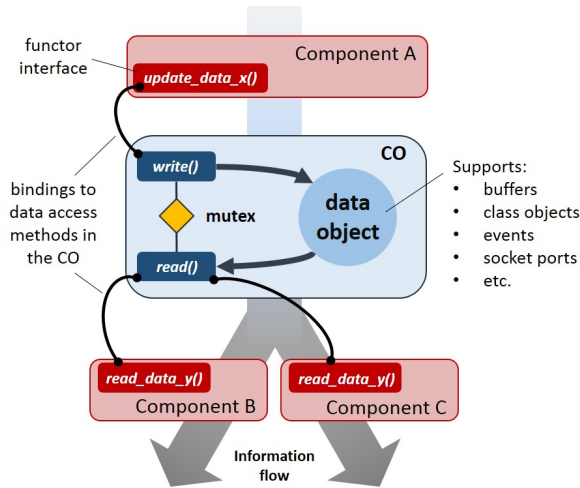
functor interface

Component A

update_data_x()

CO

bindings to data access methods in the CO

write()

mutex

read()

data object

Supports:
• buffers
• class objects
• events
• socket ports
• etc.

read_data_y()

Component B

read_data_y()

Component C

Information flow